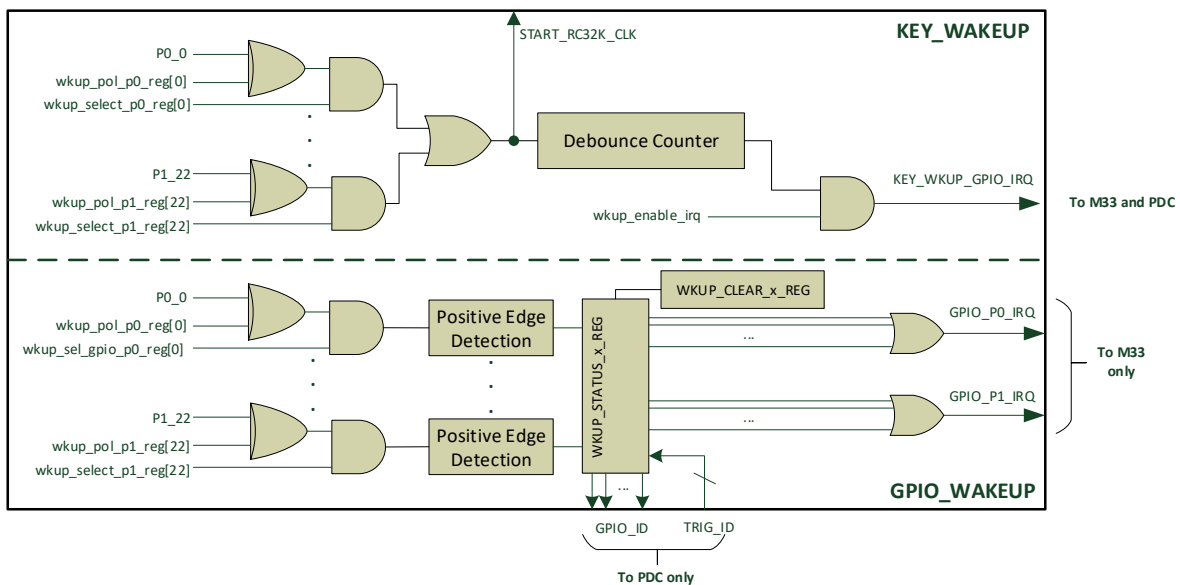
START_RC32K_CLK

KEY_WAKEUP

P0_0
wkup_pol_p0_reg[0]
wkup_select_p0_reg[0]

P1_22
wkup_pol_p1_reg[22]
wkup_select_p1_reg[22]

Debounce Counter

KEY_WKUP_GPIO_IRQ

wkup_enable_irq

To M33 and PDC

WKUP_CLEAR_x_REG

P0_0
wkup_pol_p0_reg[0]
wkup_sel_gpio_p0_reg[0]

Positive Edge Detection

WKUP_STATUS_x_REG

GPIO_P0_IRQ

...

To M33 only

P1_22
wkup_pol_p1_reg[22]
wkup_select_p1_reg[22]

Positive Edge Detection

GPIO_P1_IRQ

...

...

GPIO_WAKEUP

GPIO_ID
TRIG_ID

To PDC only